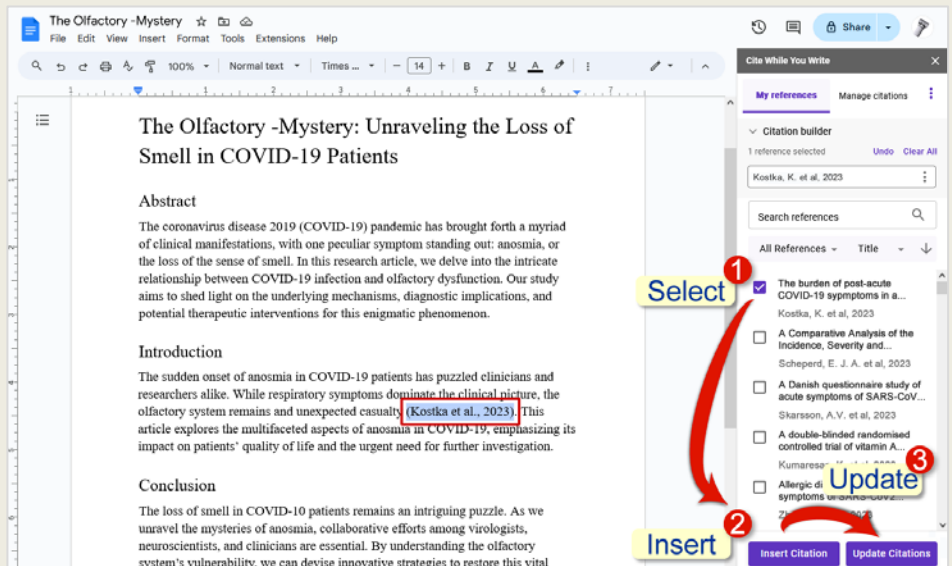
The Olfactory -Mystery
File Edit View Insert Format Tools Extensions Help
Share
100% Normal text Times ... 14
Cite While You Write
My references Manage citations
Citation builder
1 reference selected Undo Clear All
Kostka, K. et al, 2023
Search references
All References Title
The burden of post-acute COVID-19 sympmtoms in a...
Kostka, K. et al, 2023
A Comparative Analysis of the Incidence, Severity and...
Scheperd, E. J. A. et al, 2023
A Danish questionnaire study of acute symptoms of SARS-CoV...
Skarsson, A.V. et al, 2023
A double-blinded randomised controlled trial of vitamin A...
Kumares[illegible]
Allergic di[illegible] symptoms of SARS-CoV2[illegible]
Zh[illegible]
Insert Citation Update Citations

The Olfactory -Mystery: Unraveling the Loss of Smell in COVID-19 Patients

Abstract

The coronavirus disease 2019 (COVID-19) pandemic has brought forth a myriad of clinical manifestations, with one peculiar symptom standing out: anosmia, or the loss of the sense of smell. In this research article, we delve into the intricate relationship between COVID-19 infection and olfactory dysfunction. Our study aims to shed light on the underlying mechanisms, diagnostic implications, and potential therapeutic interventions for this enigmatic phenomenon.

Introduction

The sudden onset of anosmia in COVID-19 patients has puzzled clinicians and researchers alike. While respiratory symptoms dominate the clinical picture, the olfactory system remains and unexpected casualty (Kostka et al., 2023). This article explores the multifaceted aspects of anosmia in COVID-19, emphasizing its impact on patients' quality of life and the urgent need for further investigation.

Conclusion

The loss of smell in COVID-10 patients remains an intriguing puzzle. As we unravel the mysteries of anosmia, collaborative efforts among virologists, neuroscientists, and clinicians are essential. By understanding the olfactory system's vulnerability, we can devise innovative strategies to restore this vital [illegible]

1 Select
2 Insert
3 Update